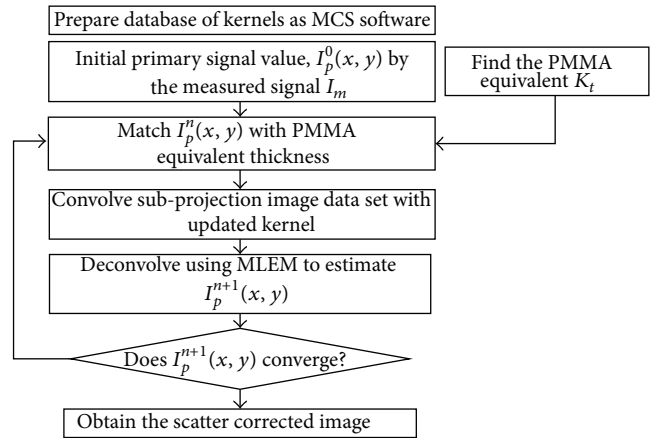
Prepare database of kernels as MCS software

Initial primary signal value, $I_p^0(x, y)$ by the measured signal $I_m$

Find the PMMA equivalent $K_t$

Match $I_p^n(x, y)$ with PMMA equivalent thickness

Convolve sub-projection image data set with updated kernel

Deconvolve using MLEM to estimate $I_p^{n+1}(x, y)$

Does $I_p^{n+1}(x, y)$ converge?

Obtain the scatter corrected image